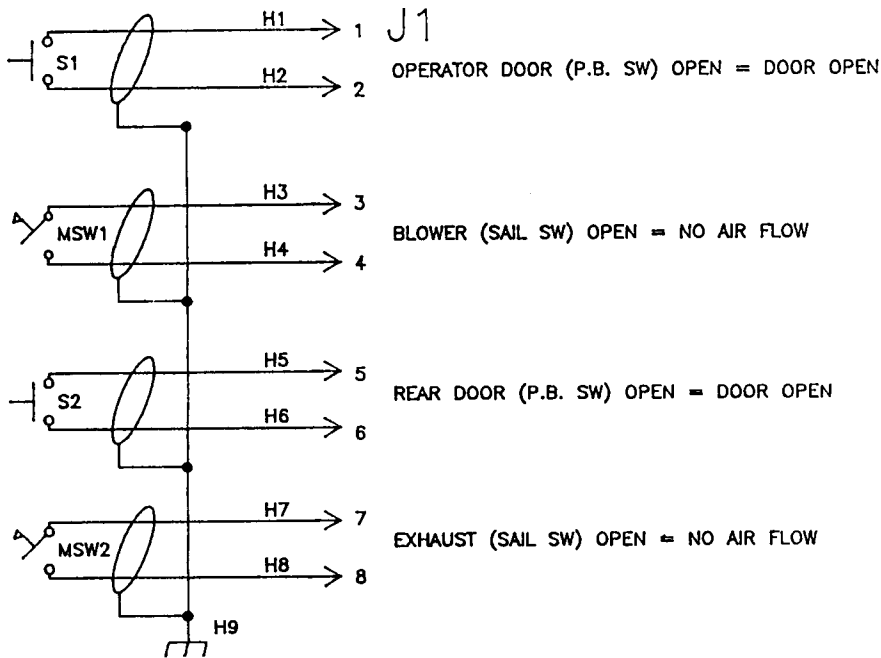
J1

S1
H1 1
H2 2
OPERATOR DOOR (P.B. SW) OPEN = DOOR OPEN

MSW1
H3 3
H4 4
BLOWER (SAIL SW) OPEN = NO AIR FLOW

S2
H5 5
H6 6
REAR DOOR (P.B. SW) OPEN = DOOR OPEN

MSW2
H7 7
H8 8
EXHAUST (SAIL SW) OPEN = NO AIR FLOW

H9